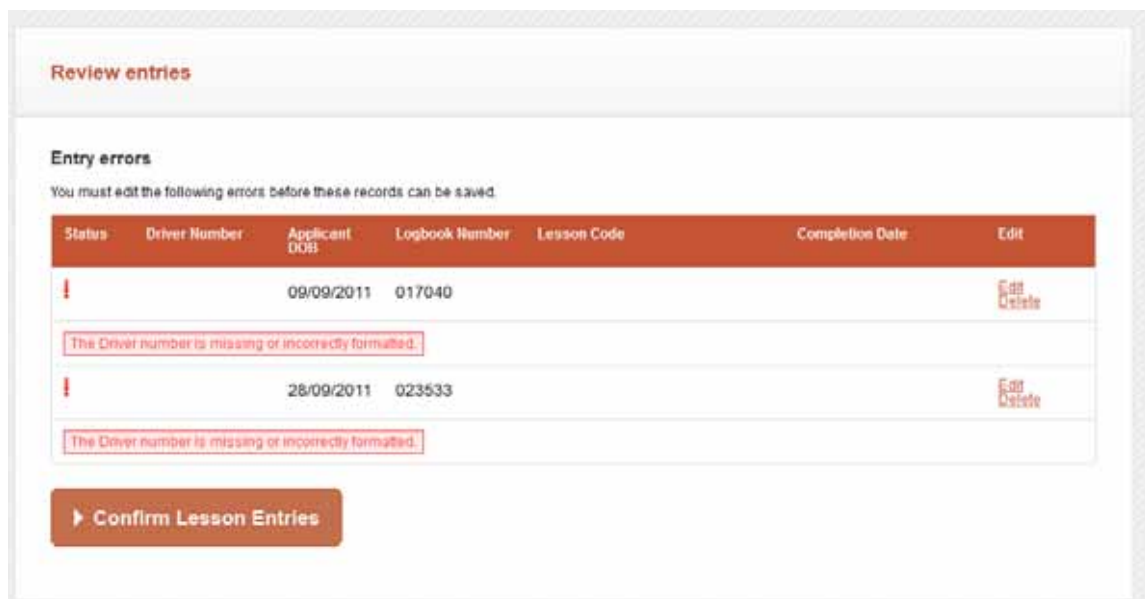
Review entries

Entry errors

You must edit the following errors before these records can be saved.

| Status | Driver Number | Applicant DOB | Logbook Number | Lesson Code | Completion Date | Edit |
|---|---|---|---|---|---|---|
| ! | | 09/09/2011 | 017040 | | | Edit Delete |
| The Driver number is missing or incorrectly formatted. | | | | | | |
| ! | | 28/09/2011 | 023533 | | | Edit Delete |
| The Driver number is missing or incorrectly formatted. | | | | | | |

Confirm Lesson Entries